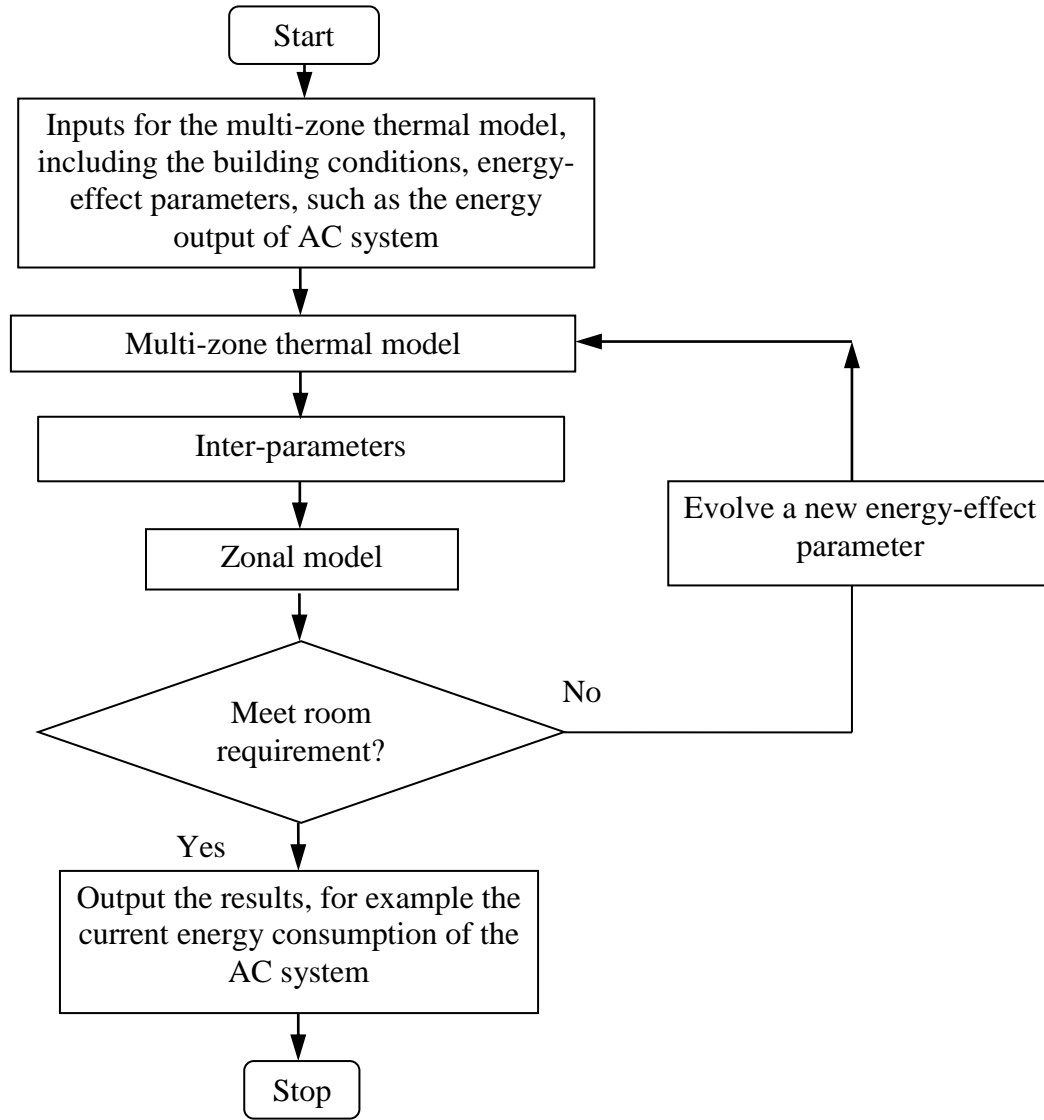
Start

Inputs for the multi-zone thermal model, including the building conditions, energy-effect parameters, such as the energy output of AC system

Multi-zone thermal model

Inter-parameters

Zonal model

Meet room requirement?

No

Evolve a new energy-effect parameter

Yes

Output the results, for example the current energy consumption of the AC system

Stop